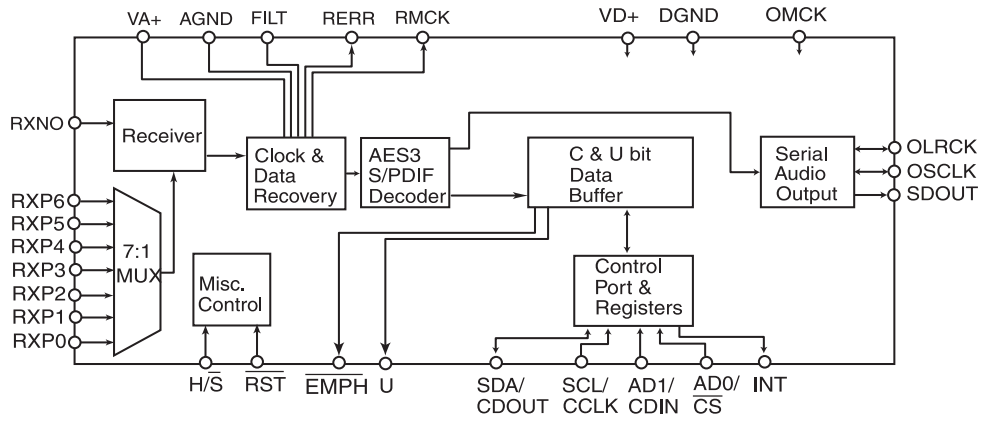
VA+ AGND FILT RERR RMCK VD+ DGND OMCK

RXNO

Receiver

Clock & Data Recovery

AES3 S/PDIF Decoder

C & U bit Data Buffer

Serial Audio Output

OLRCK
OSCLK
SDOUT

RXP6
RXP5
RXP4
RXP3
RXP2
RXP1
RXP0

7:1 MUX

Misc. Control

Control Port & Registers

H/$\overline{S}$ $\overline{RST}$ $\overline{EMPH}$ U SDA/ CDOUT SCL/ CCLK AD1/ CDIN AD0/ $\overline{CS}$ INT